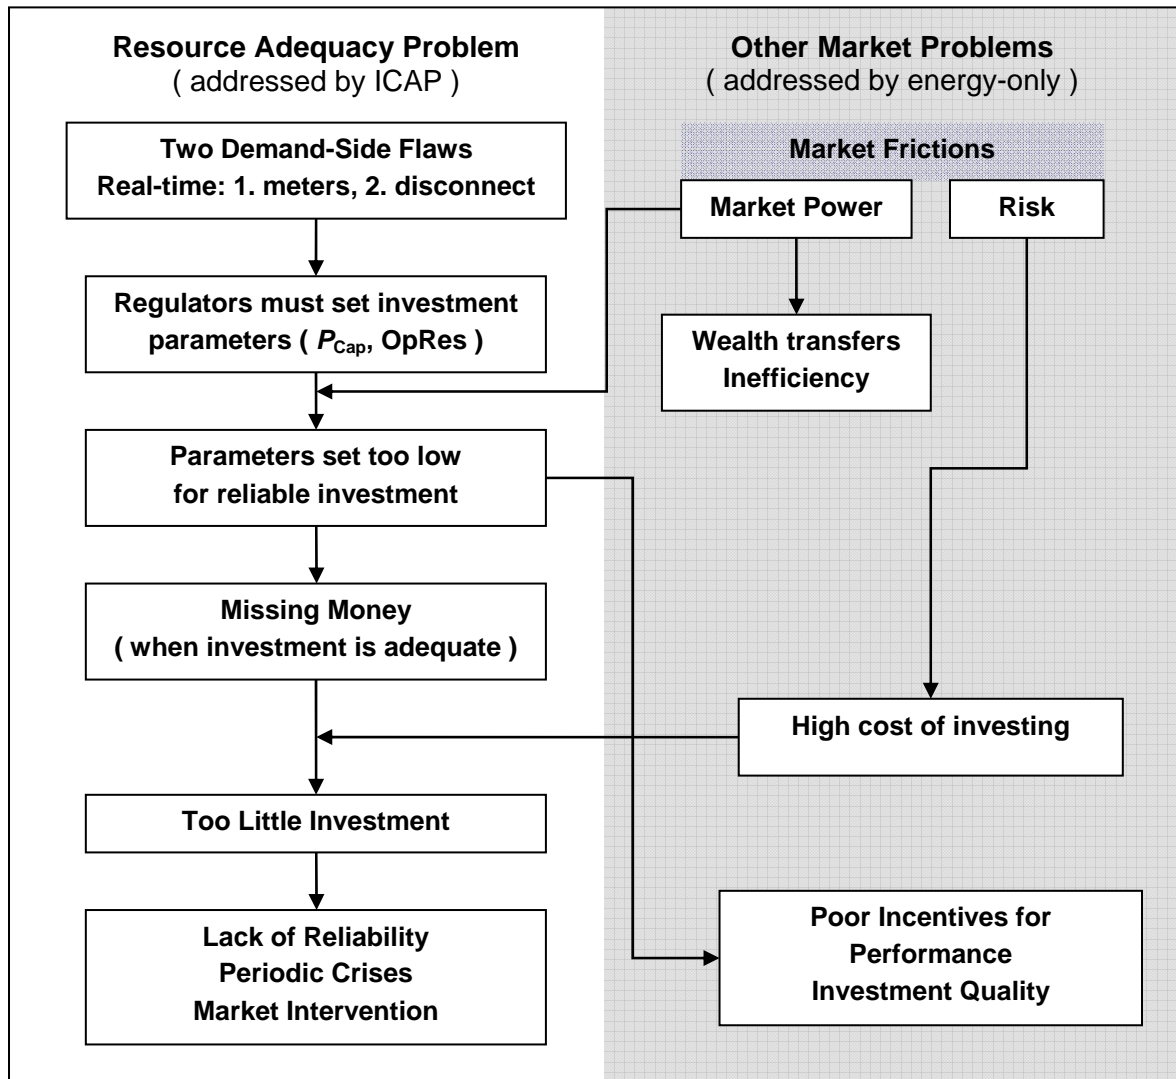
Resource Adequacy Problem
( addressed by ICAP )

Two Demand-Side Flaws
Real-time: 1. meters, 2. disconnect

Regulators must set investment parameters ( $P_{Cap}$, OpRes )

Parameters set too low for reliable investment

Missing Money
( when investment is adequate )

Too Little Investment

Lack of Reliability
Periodic Crises
Market Intervention

Other Market Problems
( addressed by energy-only )

Market Frictions

Market Power

Risk

Wealth transfers
Inefficiency

High cost of investing

Poor Incentives for
Performance
Investment Quality